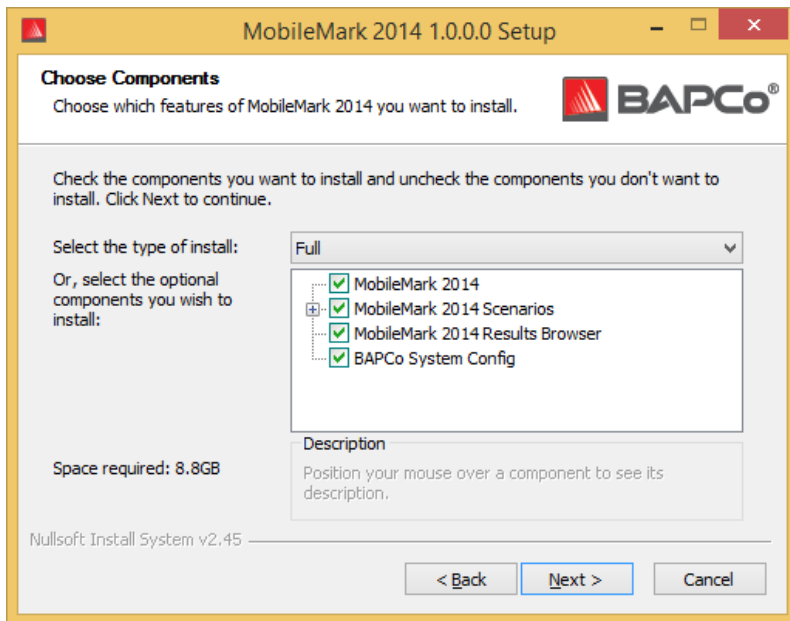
MobileMark 2014 1.0.0.0 Setup

Choose Components
Choose which features of MobileMark 2014 you want to install.

BAPCo®

Check the components you want to install and uncheck the components you don't want to install. Click Next to continue.

Select the type of install:
Full

Or, select the optional components you wish to install:

MobileMark 2014
MobileMark 2014 Scenarios
MobileMark 2014 Results Browser
BAPCo System Config

Space required: 8.8GB

Description
Position your mouse over a component to see its description.

Nullsoft Install System v2.45

< Back
Next >
Cancel